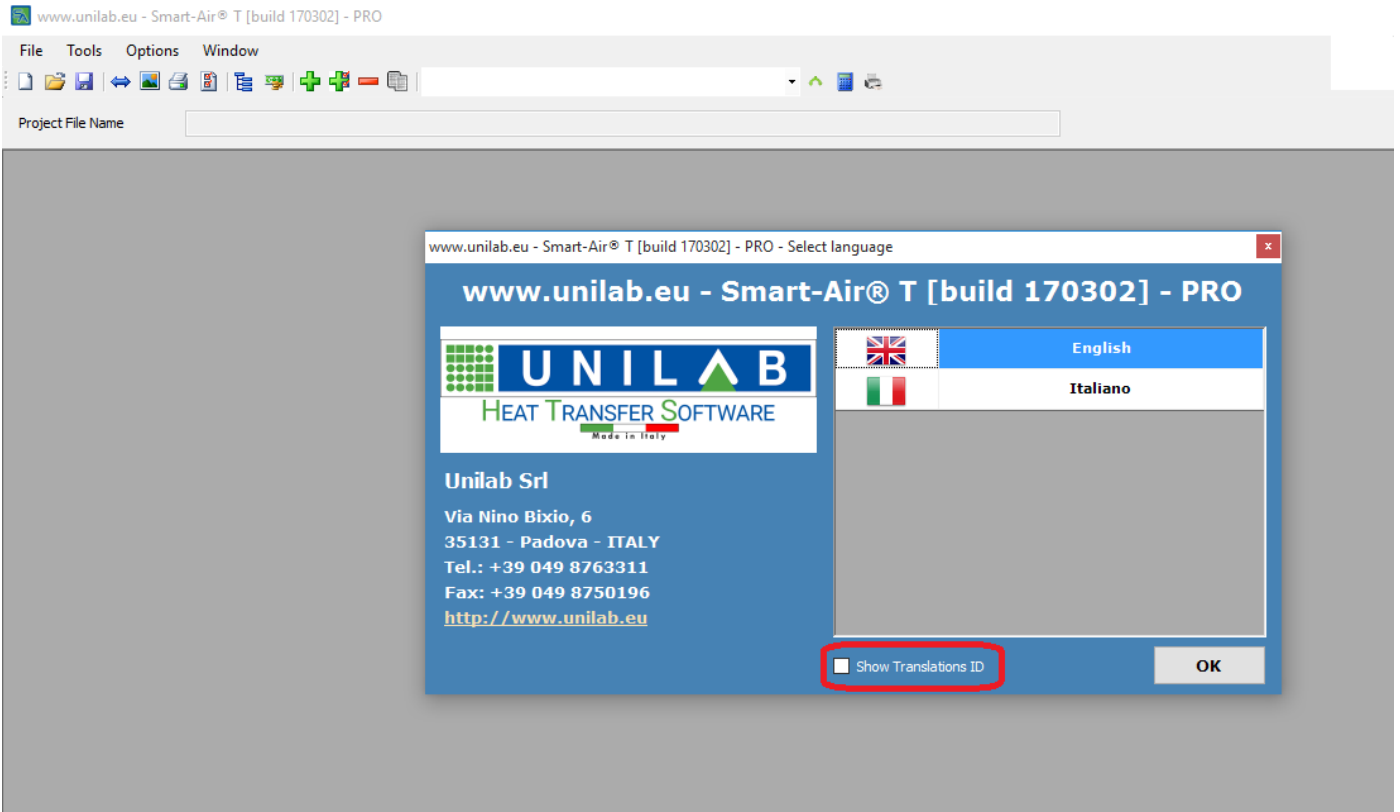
www.unilab.eu - Smart-Air® T [build 170302] - PRO

File Tools Options Window

Project File Name

www.unilab.eu - Smart-Air® T [build 170302] - PRO - Select language

x

www.unilab.eu - Smart-Air® T [build 170302] - PRO

UNILAB
HEAT TRANSFER SOFTWARE
Made in Italy

Unilab Srl

Via Nino Bixio, 6
35131 - Padova - ITALY
Tel.: +39 049 8763311
Fax: +39 049 8750196
http://www.unilab.eu

English
Italiano

Show Translations ID

OK